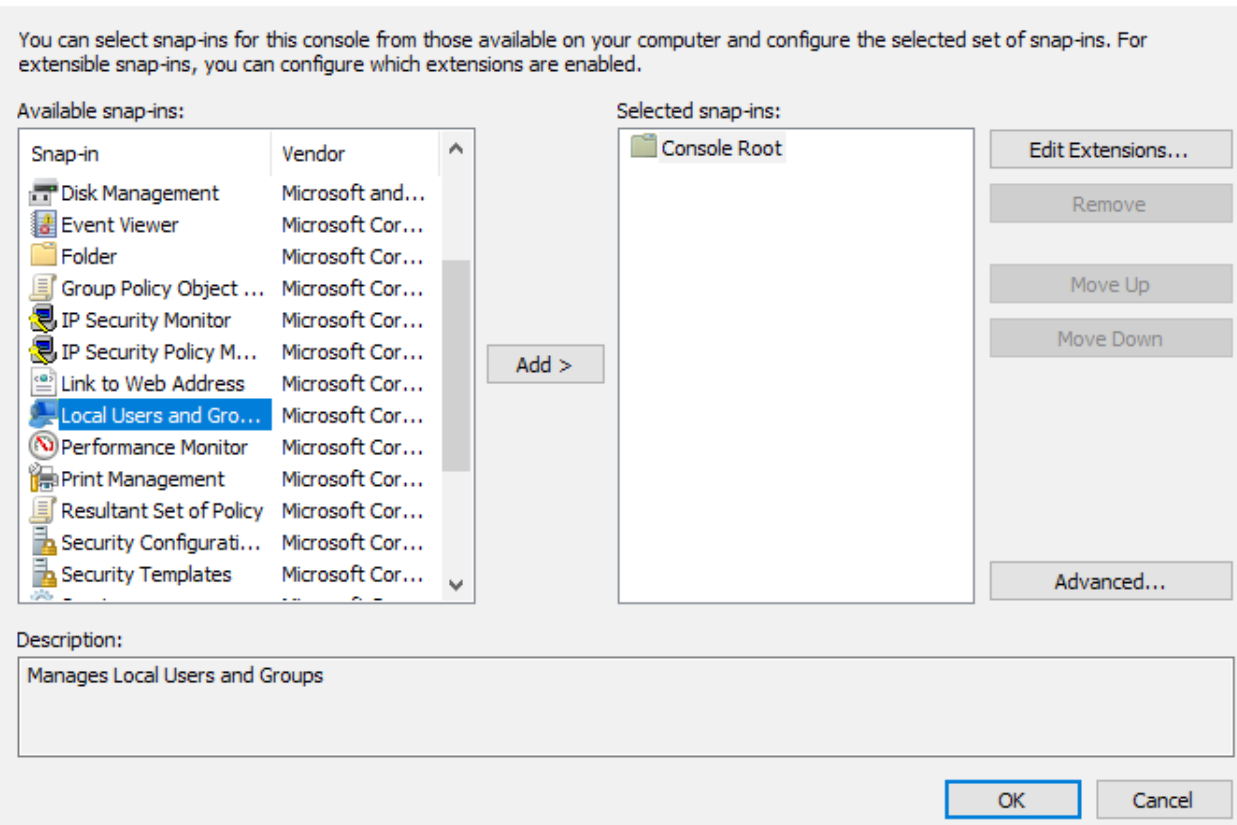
You can select snap-ins for this console from those available on your computer and configure the selected set of snap-ins. For extensible snap-ins, you can configure which extensions are enabled.

Available snap-ins:

| Snap-in | Vendor |
|---|---|
| Disk Management | Microsoft and... |
| Event Viewer | Microsoft Cor... |
| Folder | Microsoft Cor... |
| Group Policy Object ... | Microsoft Cor... |
| IP Security Monitor | Microsoft Cor... |
| IP Security Policy M... | Microsoft Cor... |
| Link to Web Address | Microsoft Cor... |
| Local Users and Gro... | Microsoft Cor... |
| Performance Monitor | Microsoft Cor... |
| Print Management | Microsoft Cor... |
| Resultant Set of Policy | Microsoft Cor... |
| Security Configurati... | Microsoft Cor... |
| Security Templates | Microsoft Cor... |
| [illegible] | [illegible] |

Add >

Selected snap-ins:

Console Root

Edit Extensions...

Remove

Move Up

Move Down

Advanced...

Description:

Manages Local Users and Groups

OK

Cancel